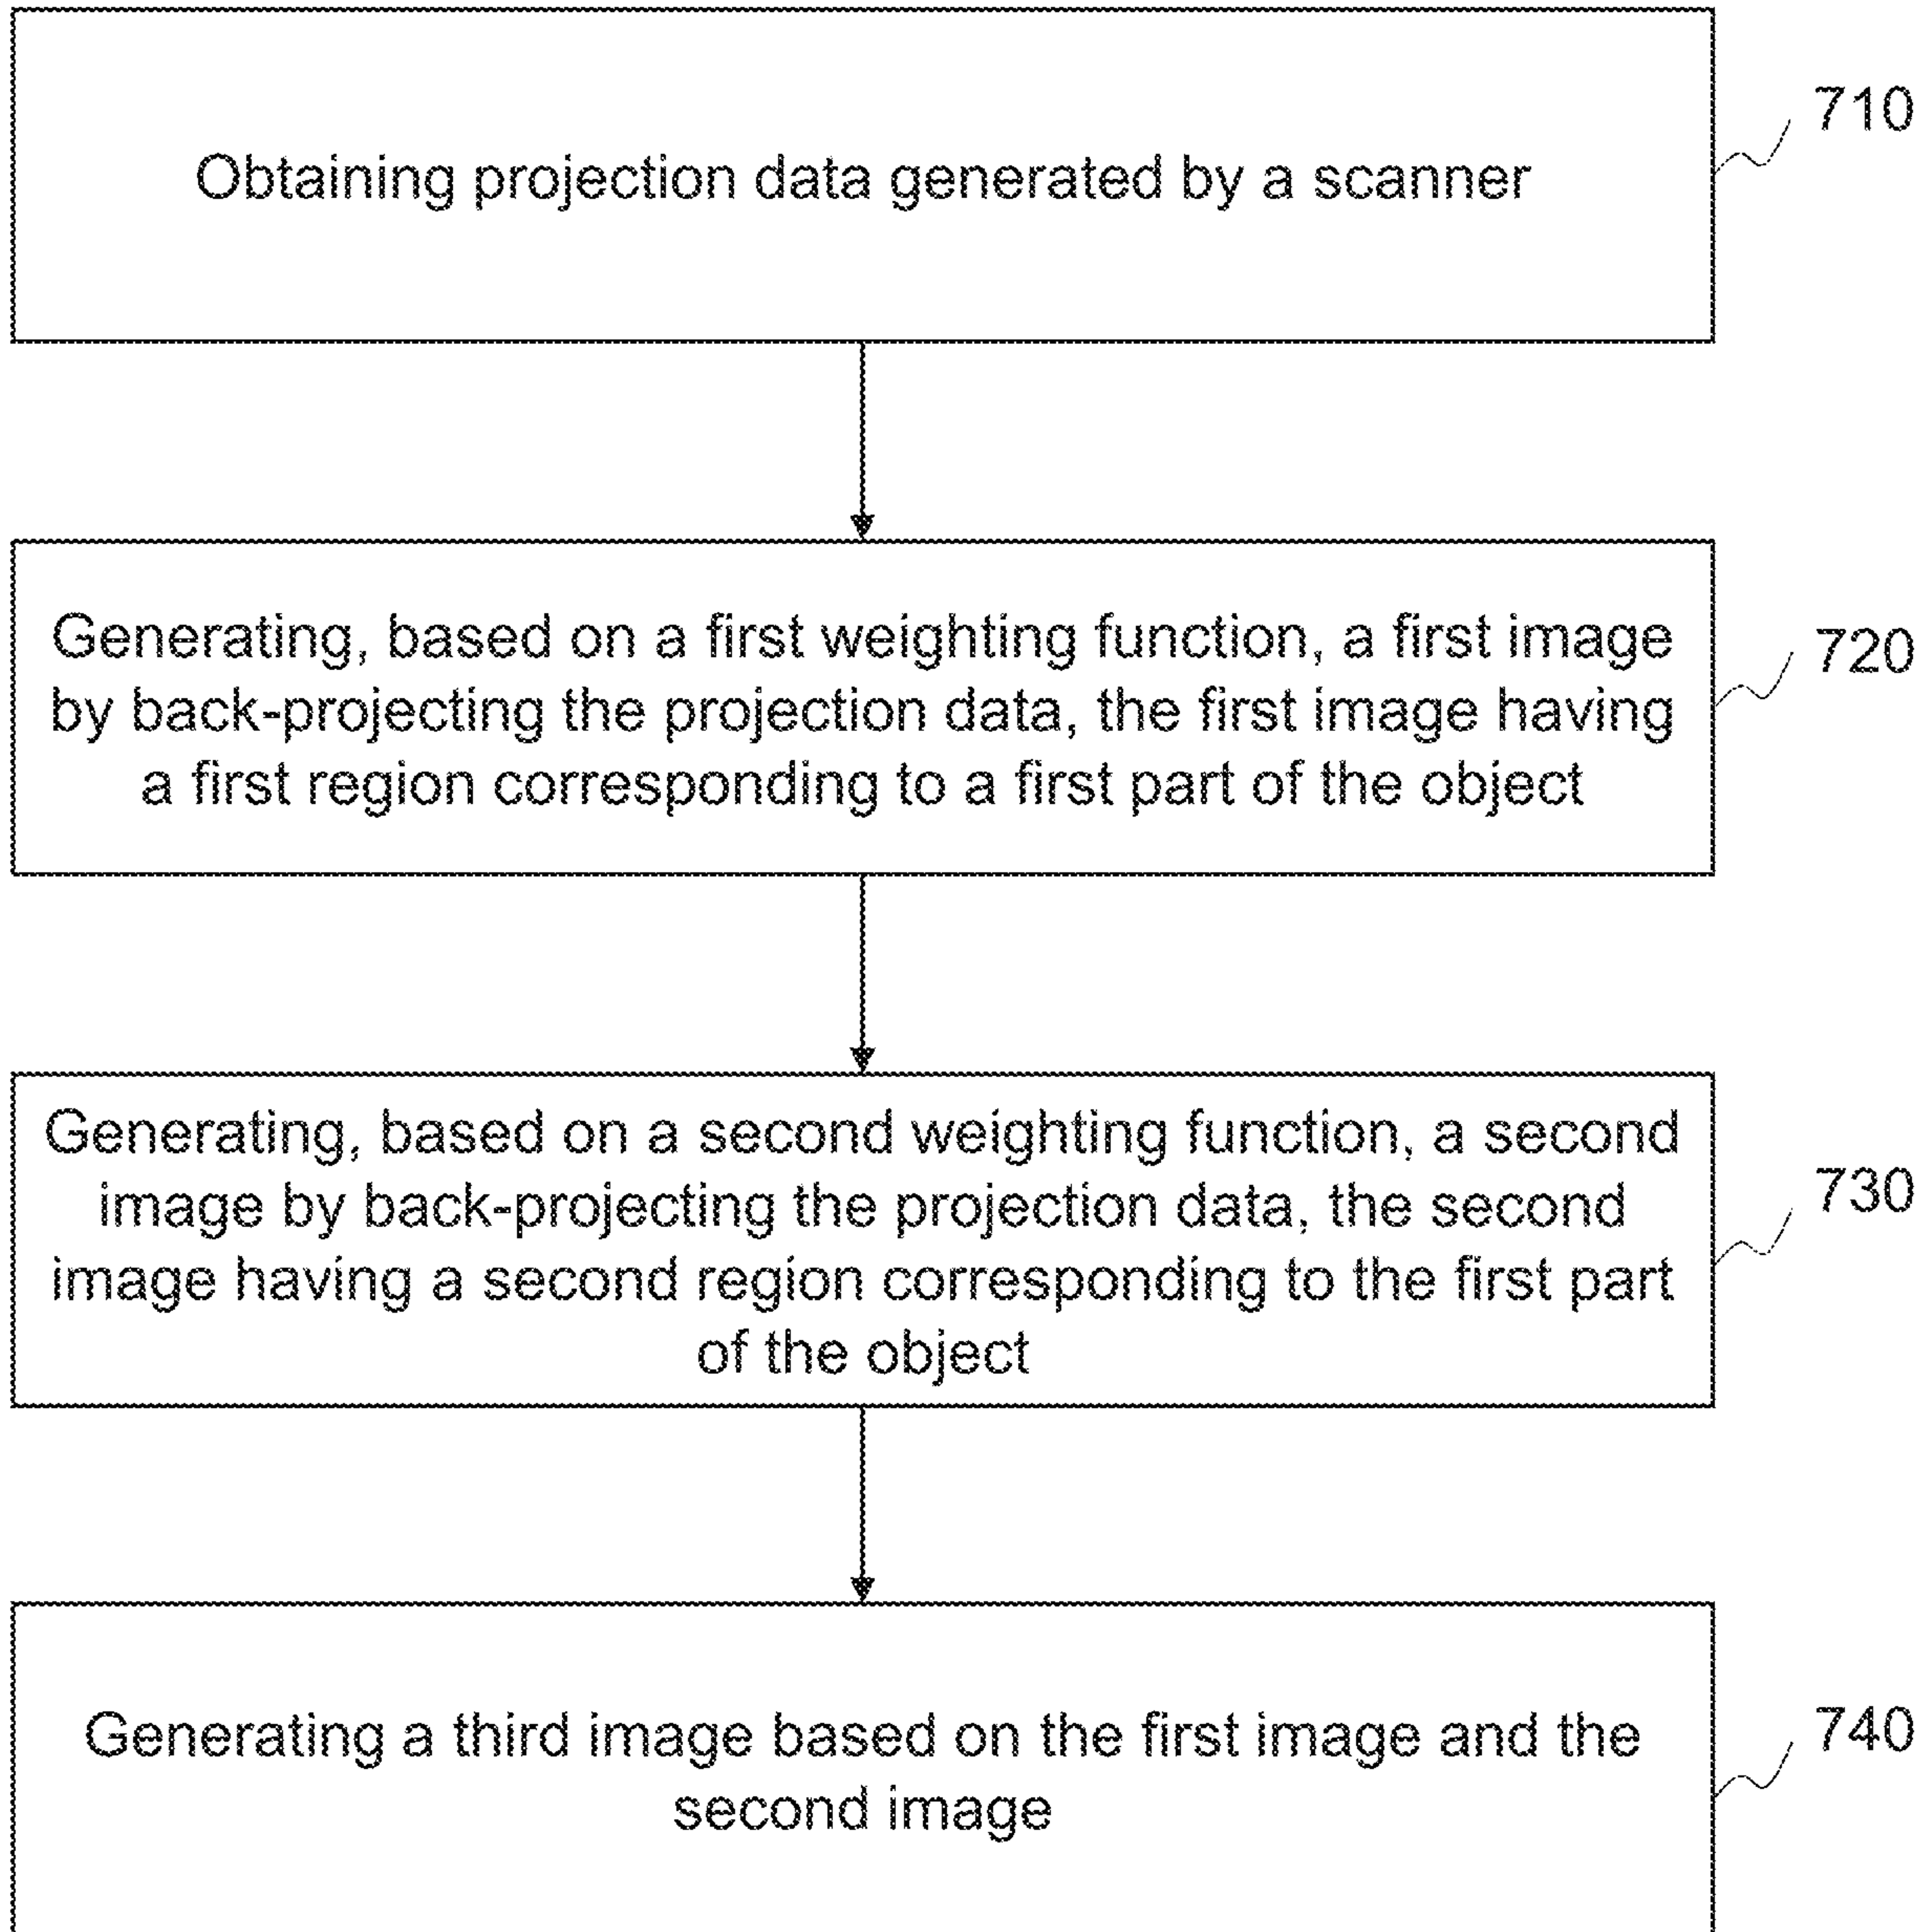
Obtaining projection data generated by a scanner

710

Generating, based on a first weighting function, a first image by back-projecting the projection data, the first image having a first region corresponding to a first part of the object

720

Generating, based on a second weighting function, a second image by back-projecting the projection data, the second image having a second region corresponding to the first part of the object

730

Generating a third image based on the first image and the second image

740